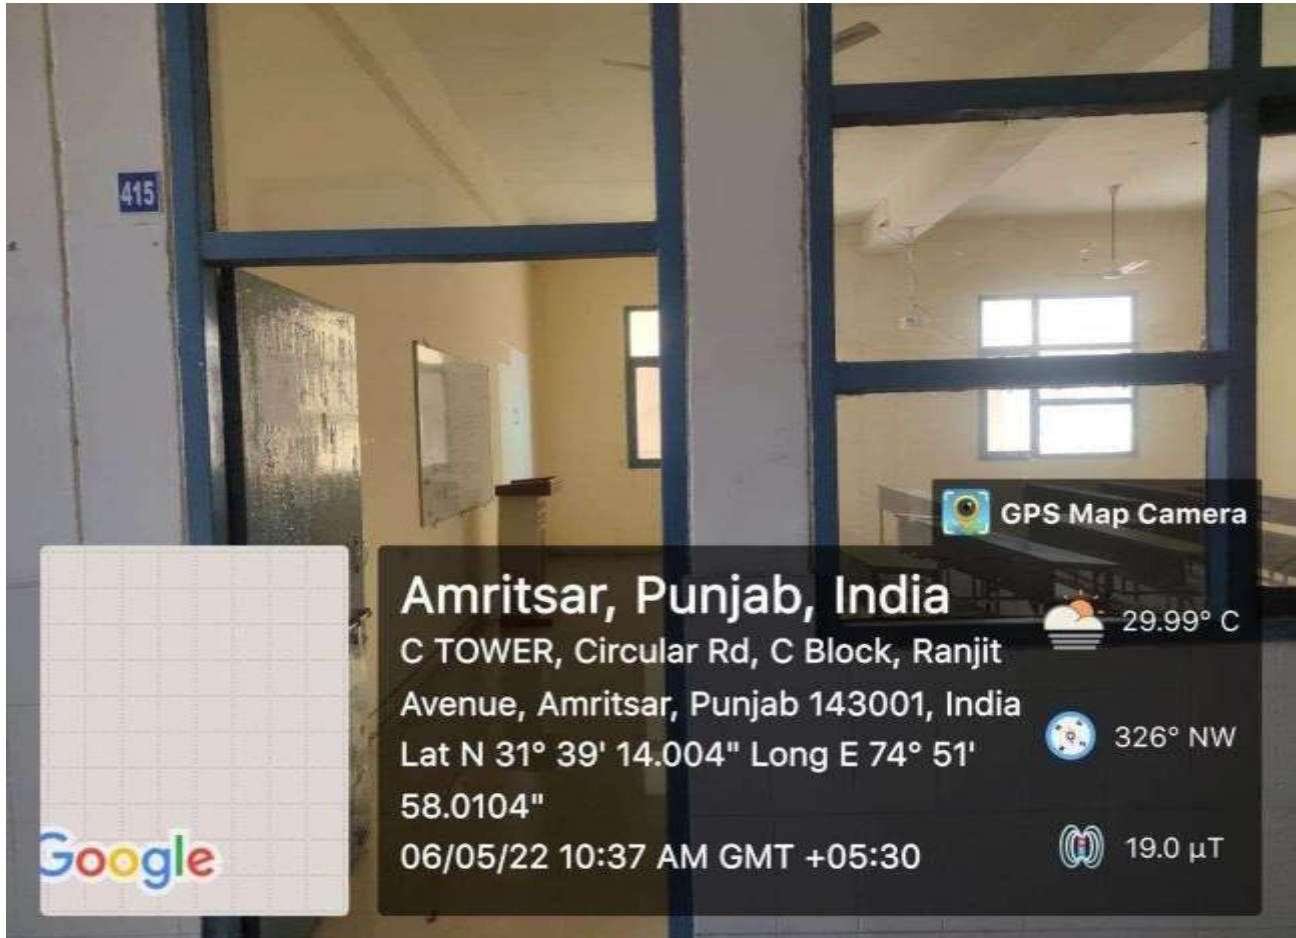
415

GPS Map Camera

Amritsar, Punjab, India
C TOWER, Circular Rd, C Block, Ranjit Avenue, Amritsar, Punjab 143001, India
Lat N 31° 39' 14.004" Long E 74° 51' 58.0104"
06/05/22 10:37 AM GMT +05:30

29.99° C
326° NW
19.0 µT

Google